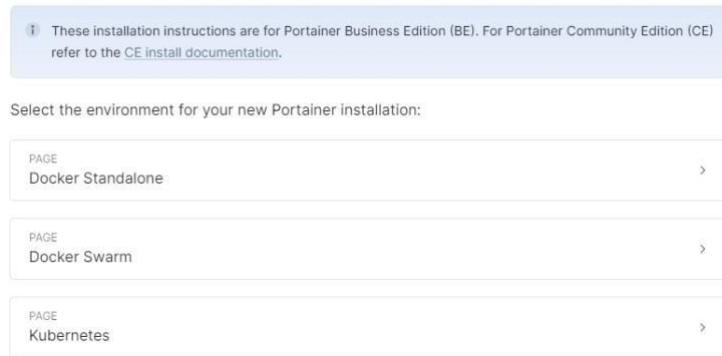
These installation instructions are for Portainer Business Edition (BE). For Portainer Community Edition (CE) refer to the CE install documentation.

Select the environment for your new Portainer installation:

PAGE
Docker Standalone

PAGE
Docker Swarm

PAGE
Kubernetes